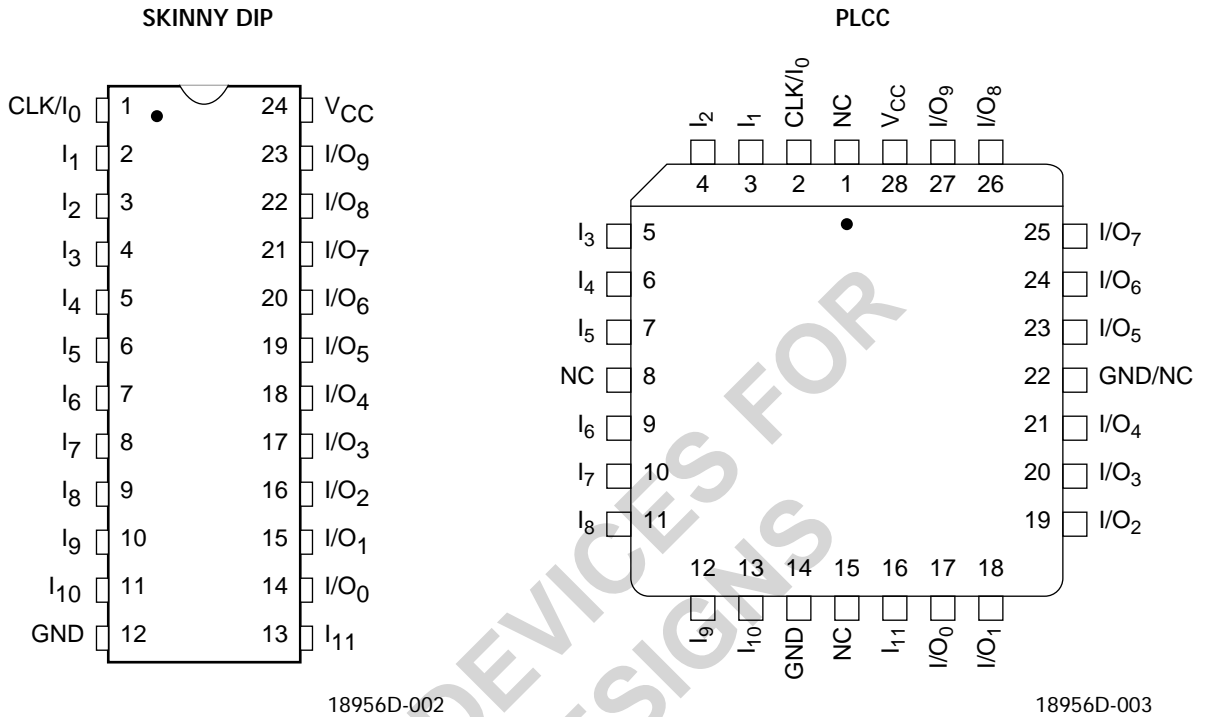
SKINNY DIP

| Label | Pin | Pin | Label |
|---|---|---|---|
| CLK/$I_0$ | 1 | 24 | $V_{CC}$ |
| $I_1$ | 2 | 23 | I/$O_9$ |
| $I_2$ | 3 | 22 | I/$O_8$ |
| $I_3$ | 4 | 21 | I/$O_7$ |
| $I_4$ | 5 | 20 | I/$O_6$ |
| $I_5$ | 6 | 19 | I/$O_5$ |
| $I_6$ | 7 | 18 | I/$O_4$ |
| $I_7$ | 8 | 17 | I/$O_3$ |
| $I_8$ | 9 | 16 | I/$O_2$ |
| $I_9$ | 10 | 15 | I/$O_1$ |
| $I_{10}$ | 11 | 14 | I/$O_0$ |
| GND | 12 | 13 | $I_{11}$ |

18956D-002

PLCC

$I_2$ 4
$I_1$ 3
CLK/$I_0$ 2
NC 1
$V_{CC}$ 28
I/$O_9$ 27
I/$O_8$ 26

$I_3$ 5
$I_4$ 6
$I_5$ 7
NC 8
$I_6$ 9
$I_7$ 10
$I_8$ 11

25 I/$O_7$
24 I/$O_6$
23 I/$O_5$
22 GND/NC
21 I/$O_4$
20 I/$O_3$
19 I/$O_2$

12 $I_9$
13 $I_{10}$
14 GND
15 NC
16 $I_{11}$
17 I/$O_0$
18 I/$O_1$

18956D-003

DEVICES FOR DESIGNS